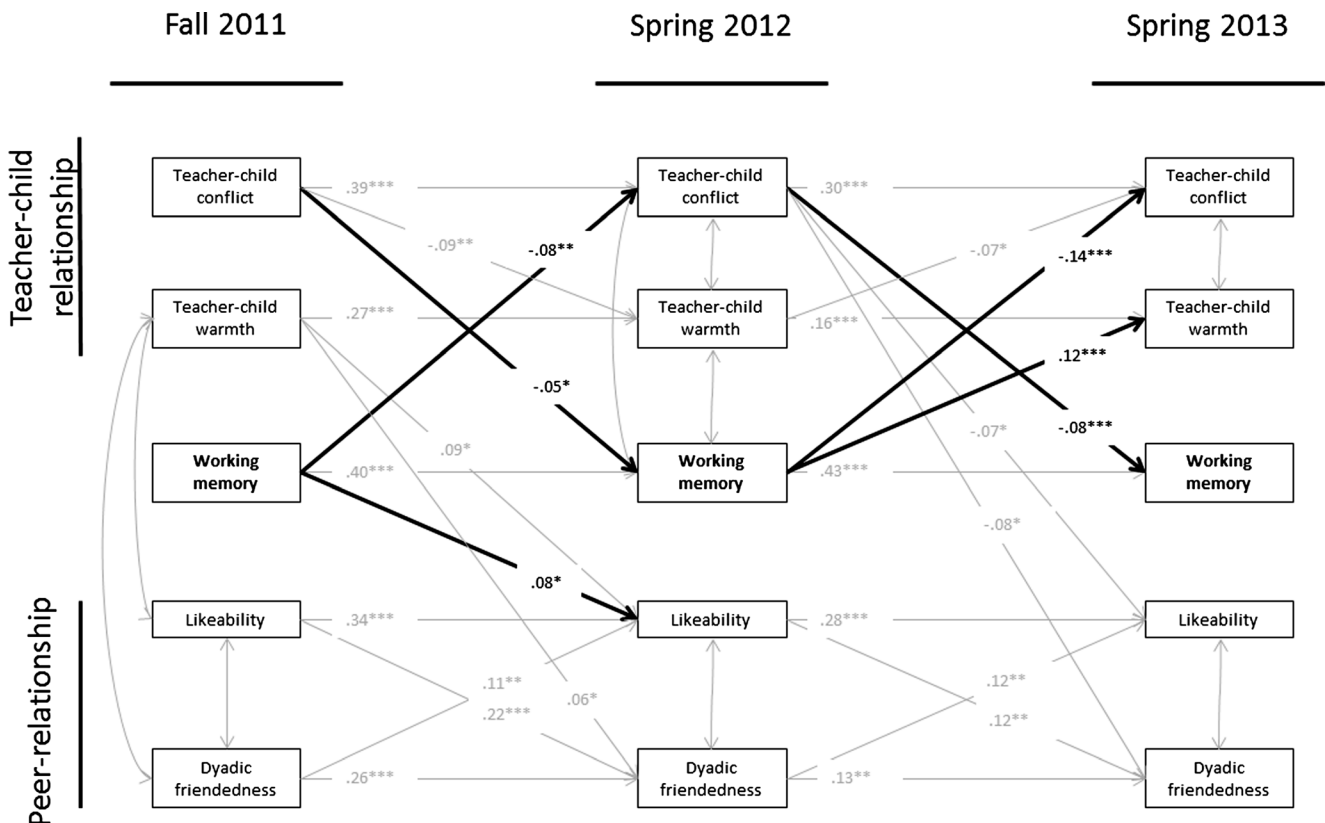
Fall 2011

Spring 2012

Spring 2013

Teacher-child relationship

Peer-relationship

Teacher-child conflict

Teacher-child warmth

Working memory

Likeability

Dyadic friendedness

Teacher-child conflict

Teacher-child warmth

Working memory

Likeability

Dyadic friendedness

Teacher-child conflict

Teacher-child warmth

Working memory

Likeability

Dyadic friendedness

.39***

-.09**

-.08**

.27***

-.05*

.40***

.09*

.08*

.34***

.11**

.22***

.06*

.26***

.30***

-.07*

-.14***

.16***

.12***

-.07*

-.08***

.43***

-.08*

.28***

.12**

.12**

.13**